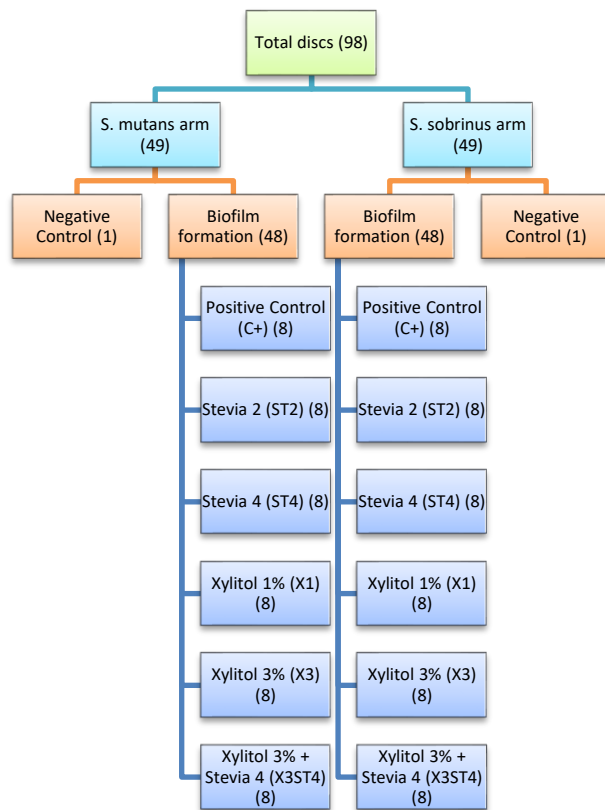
Total discs (98)

S. mutans arm (49)

S. sobrinus arm (49)

Negative Control (1)

Biofilm formation (48)

Biofilm formation (48)

Negative Control (1)

Positive Control (C+) (8)

Stevia 2 (ST2) (8)

Stevia 4 (ST4) (8)

Xylitol 1% (X1) (8)

Xylitol 3% (X3) (8)

Xylitol 3% + Stevia 4 (X3ST4) (8)

Positive Control (C+) (8)

Stevia 2 (ST2) (8)

Stevia 4 (ST4) (8)

Xylitol 1% (X1) (8)

Xylitol 3% (X3) (8)

Xylitol 3% + Stevia 4 (X3ST4) (8)